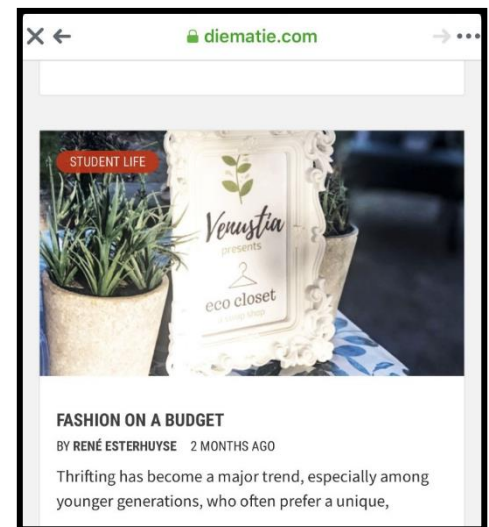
diematie.com

STUDENT LIFE

Venustia presents

eco closet

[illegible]

FASHION ON A BUDGET

BY RENÉ ESTERHUYSE 2 MONTHS AGO

Thrifting has become a major trend, especially among younger generations, who often prefer a unique,